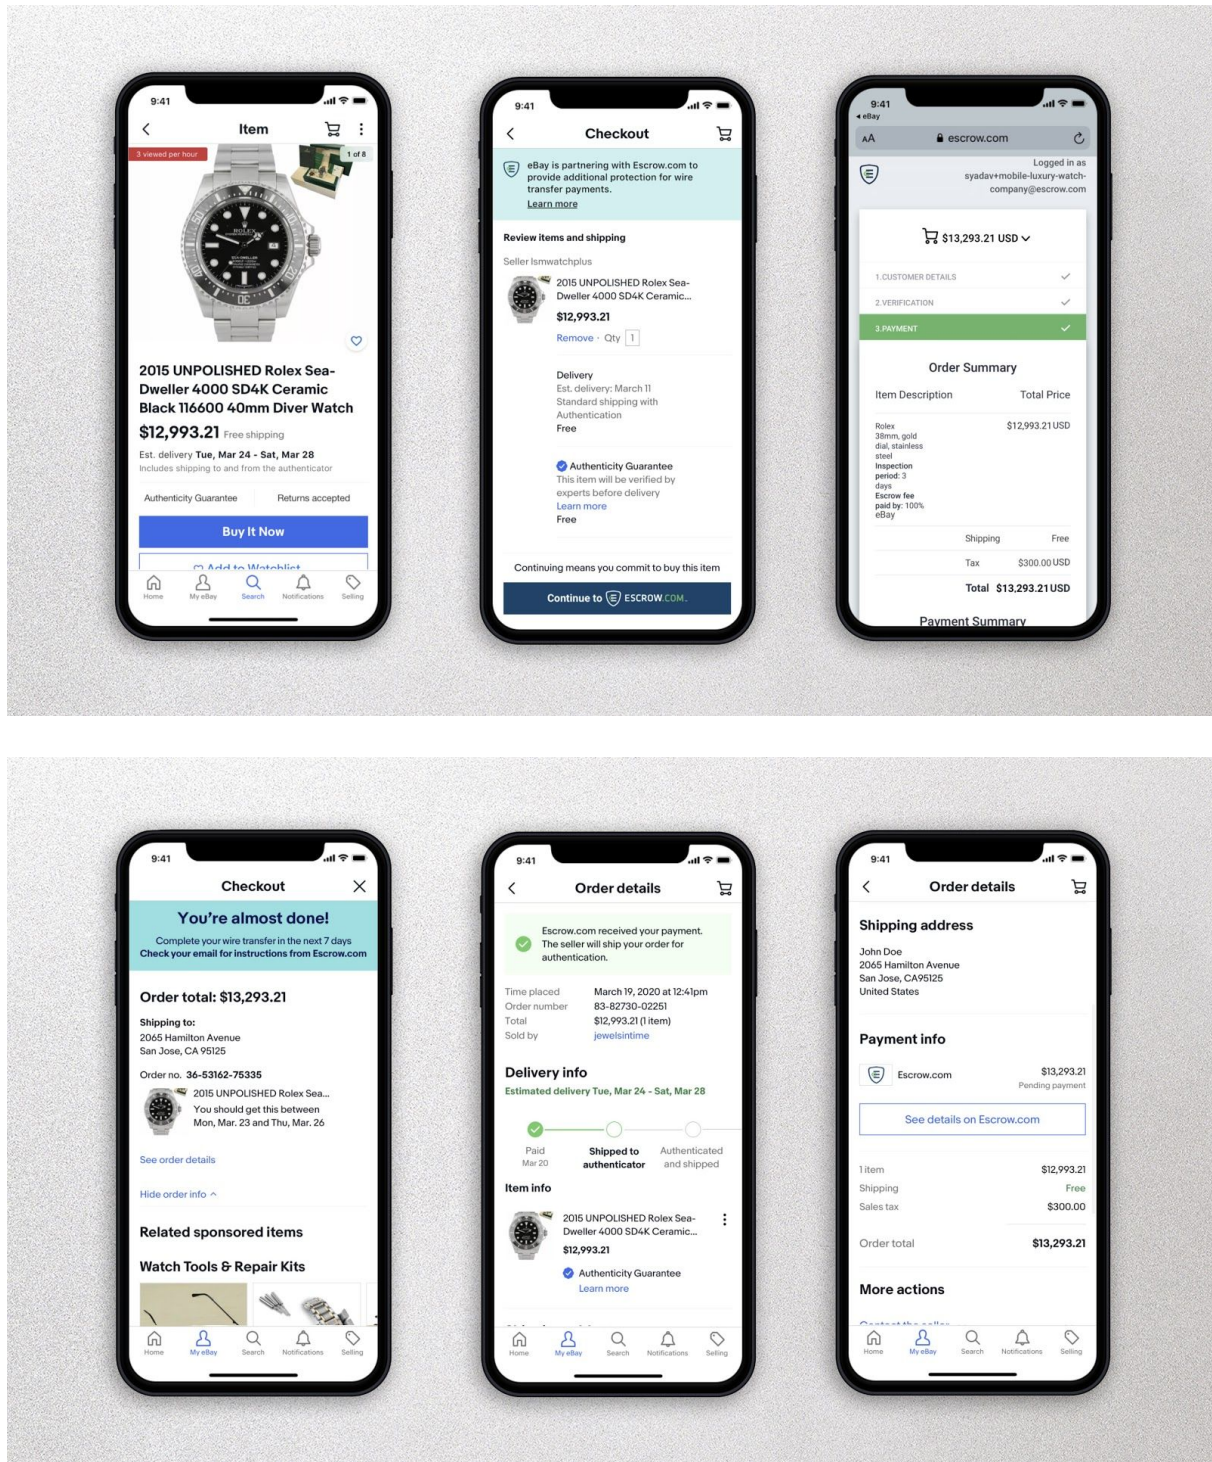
9:41

Item

3 viewed per hour

1 of 8

2015 UNPOLISHED Rolex Sea-Dweller 4000 SD4K Ceramic Black 116600 40mm Diver Watch

$12,993.21 Free shipping

Est. delivery Tue, Mar 24 - Sat, Mar 28

Includes shipping to and from the authenticator

Authenticity Guarantee

Returns accepted

Buy It Now

Add to Watchlist

Home My eBay Search Notifications Selling

9:41

Checkout

eBay is partnering with Escrow.com to provide additional protection for wire transfer payments.

Learn more

Review items and shipping

Seller lsmwatchplus

2015 UNPOLISHED Rolex Sea-Dweller 4000 SD4K Ceramic...

$12,993.21

Remove · Qty 1

Delivery

Est. delivery: March 11

Standard shipping with Authentication

Free

Authenticity Guarantee

This item will be verified by experts before delivery

Learn more

Free

Continuing means you commit to buy this item

Continue to ESCROW.COM

9:41

◂ eBay

AA escrow.com

Logged in as syadav+mobile-luxury-watch-company@escrow.com

$13,293.21 USD

1.CUSTOMER DETAILS

2.VERIFICATION

3.PAYMENT

Order Summary

Item Description

Total Price

Rolex 38mm, gold dial, stainless steel Inspection period: 3 days Escrow fee paid by: 100% eBay

$12,993.21 USD

Shipping Free

Tax $300.00 USD

Total $13,293.21 USD

Payment Summary

9:41

Checkout

You're almost done!

Complete your wire transfer in the next 7 days

Check your email for instructions from Escrow.com

Order total: $13,293.21

Shipping to:

2065 Hamilton Avenue
San Jose, CA 95125

Order no. 36-53162-75335

2015 UNPOLISHED Rolex Sea...

You should get this between Mon, Mar. 23 and Thu, Mar. 26

See order details

Hide order info

Related sponsored items

Watch Tools & Repair Kits

Home My eBay Search Notifications Selling

9:41

Order details

Escrow.com received your payment. The seller will ship your order for authentication.

Time placed March 19, 2020 at 12:41pm

Order number 83-82730-02251

Total $12,993.21 (1 item)

Sold by jewelsintime

Delivery info

Estimated delivery Tue, Mar 24 - Sat, Mar 28

Paid Mar 20

Shipped to authenticator

Authenticated and shipped

Item info

2015 UNPOLISHED Rolex Sea-Dweller 4000 SD4K Ceramic...

$12,993.21

Authenticity Guarantee

Learn more

Home My eBay Search Notifications Selling

9:41

Order details

Shipping address

John Doe
2065 Hamilton Avenue
San Jose, CA95125
United States

Payment info

Escrow.com

$13,293.21

Pending payment

See details on Escrow.com

1 item $12,993.21

Shipping Free

Sales tax $300.00

Order total $13,293.21

More actions

Home My eBay Search Notifications Selling